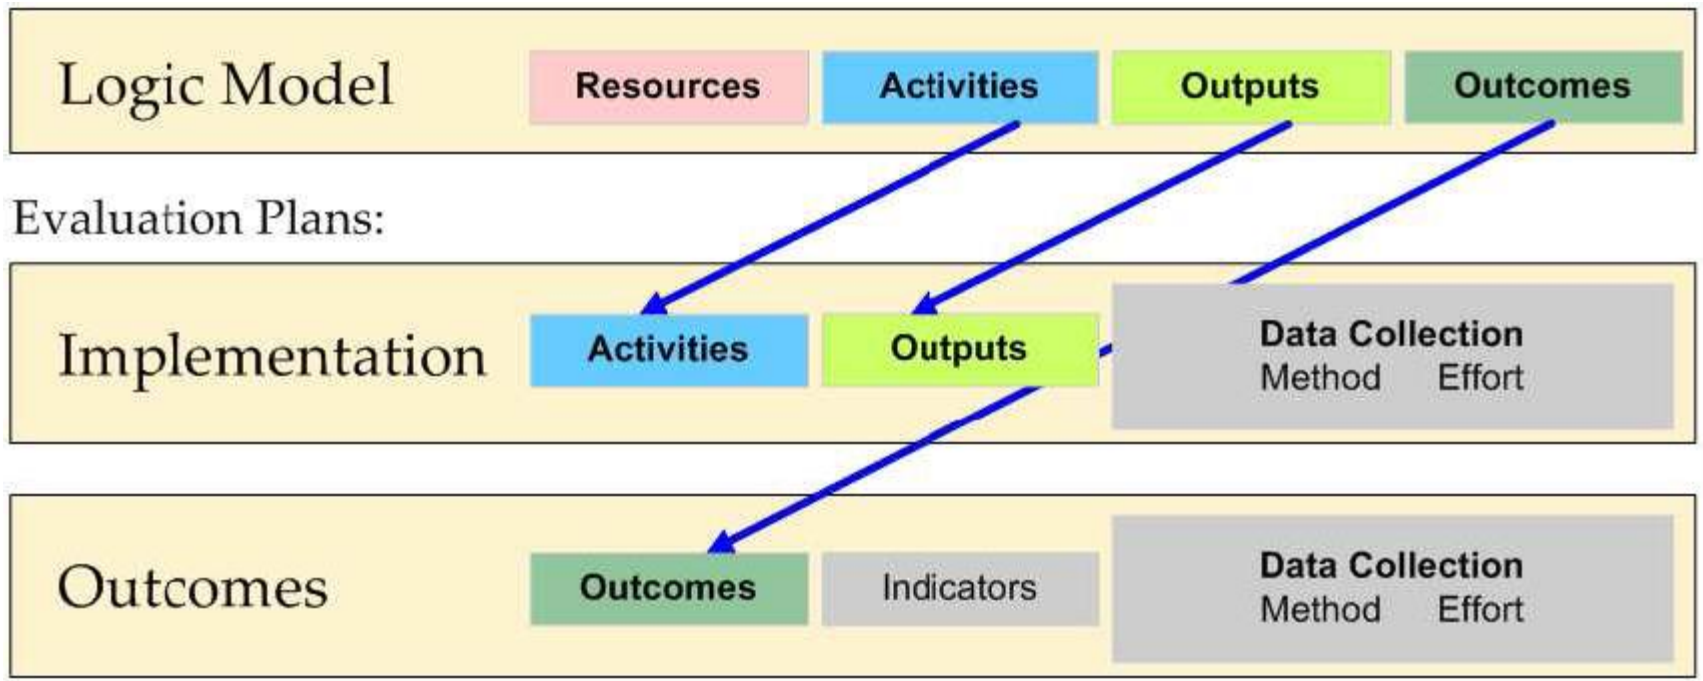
Logic Model

Resources

Activities

Outputs

Outcomes

Evaluation Plans:

Implementation

Activities

Outputs

Data Collection
Method Effort

Outcomes

Outcomes

Indicators

Data Collection
Method Effort